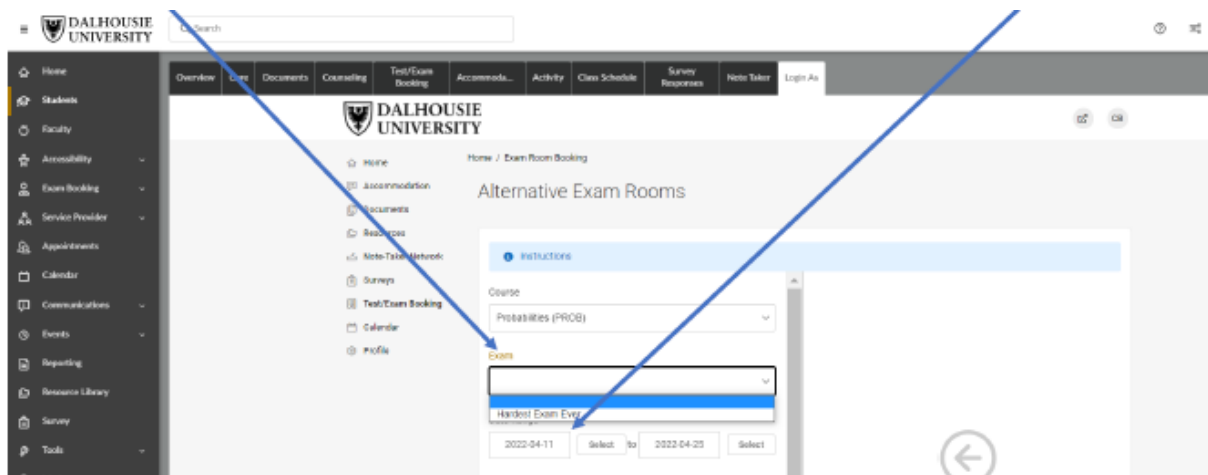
DALHOUSIE UNIVERSITY

Search

Home
Students
Faculty
Accessibility
Exam Booking
Service Provider
Appointments
Calendar
Communications
Events
Reporting
Resource Library
Survey
Tools

Overview
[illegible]
Documents
Counseling
Test/Exam Booking
Accommoda...
Activity
Class Schedule
Survey Responses
Note Taker
Login As

DALHOUSIE UNIVERSITY

Home
Accommodation
Documents
Resources
Note-Taker Network
Surveys
Test/Exam Booking
Calendar
Profile

Home / Exam Room Booking

Alternative Exam Rooms

Instructions

Course
Probabilities (PROB)

Exam

Hardest Exam Ever

2022-04-11
Select
to
2022-04-25
Select